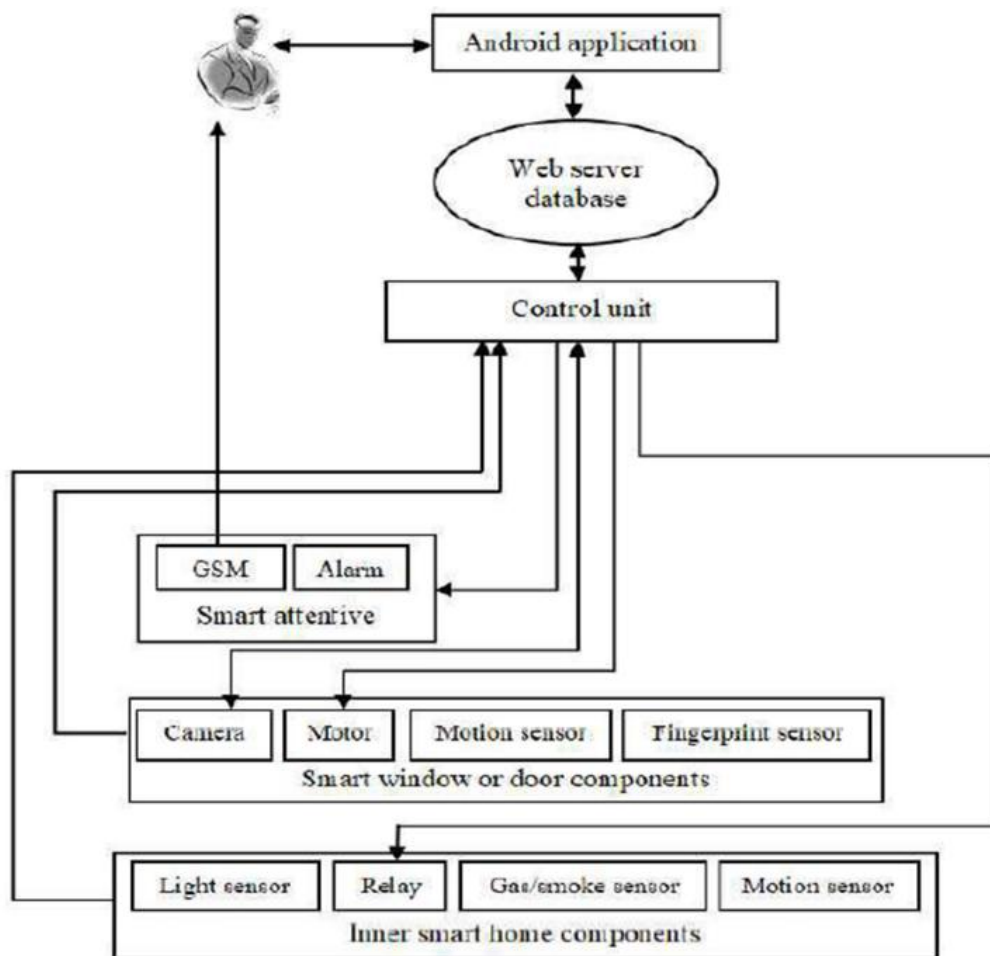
Android application

Web server database

Control unit

GSM

Alarm

Smart attentive

Camera

Motor

Motion sensor

Fingerprint sensor

Smart window or door components

Light sensor

Relay

Gas/smoke sensor

Motion sensor

Inner smart home components